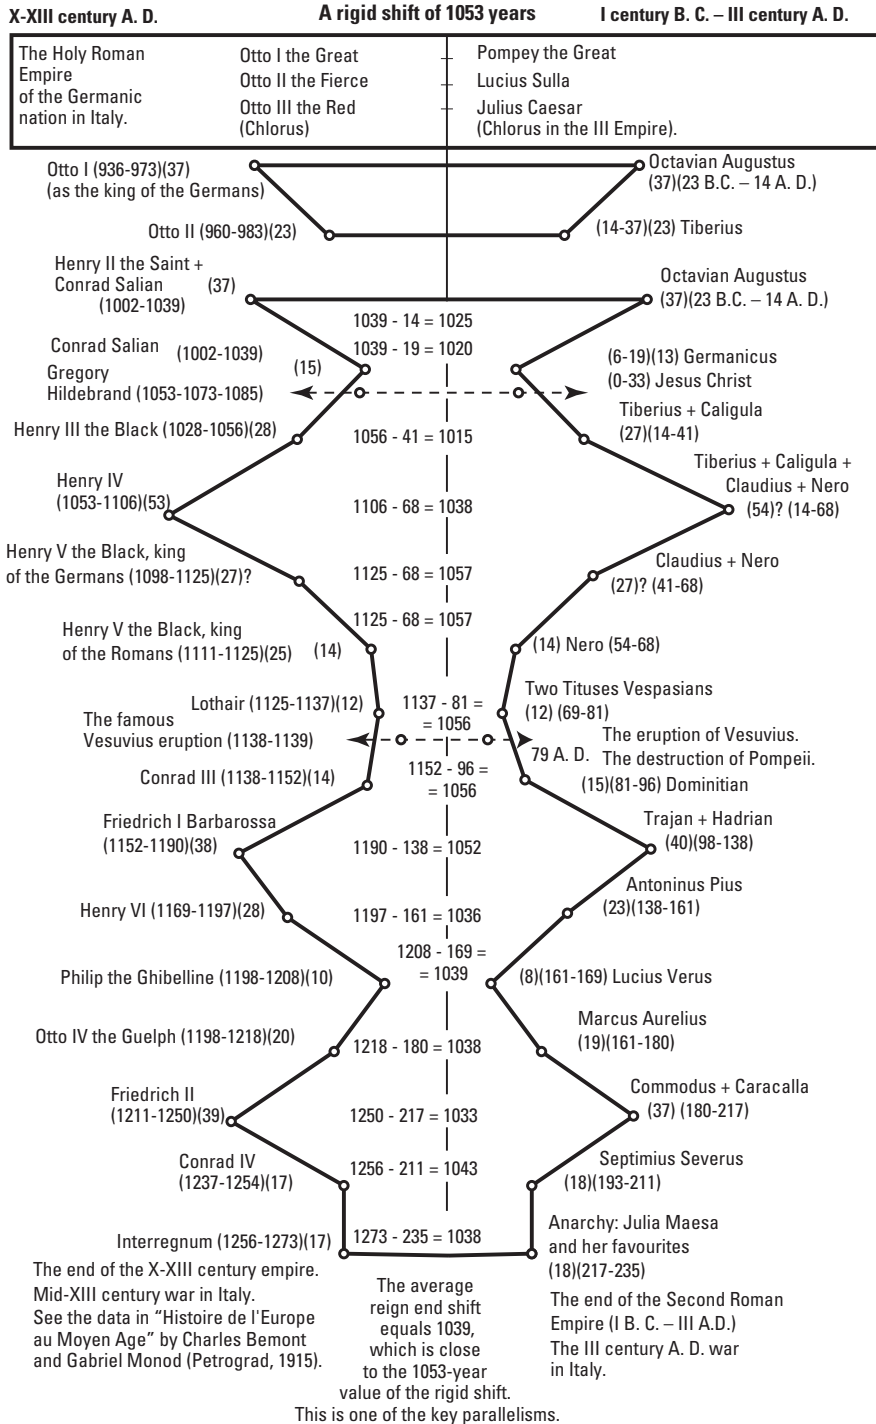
X-XIII century A. D.

A rigid shift of 1053 years

I century B. C. – III century A. D.

The Holy Roman Empire of the Germanic nation in Italy.

Otto I the Great
Otto II the Fierce
Otto III the Red (Chlorus)

Pompey the Great
Lucius Sulla
Julius Caesar (Chlorus in the III Empire).

Otto I (936-973)(37) (as the king of the Germans)

Octavian Augustus (37)(23 B.C. – 14 A. D.)

Otto II (960-983)(23)

(14-37)(23) Tiberius

Henry II the Saint + Conrad Salian (1002-1039) (37)

Octavian Augustus (37)(23 B.C. – 14 A. D.)

1039 - 14 = 1025

1039 - 19 = 1020

Conrad Salian (1002-1039)

Gregory Hildebrand (1053-1073-1085) (15)

(6-19)(13) Germanicus

(0-33) Jesus Christ

Tiberius + Caligula (27)(14-41)

Henry III the Black (1028-1056)(28)

1056 - 41 = 1015

Henry IV (1053-1106)(53)

1106 - 68 = 1038

Tiberius + Caligula + Claudius + Nero (54)? (14-68)

Henry V the Black, king of the Germans (1098-1125)(27)?

1125 - 68 = 1057

Claudius + Nero (27)? (41-68)

1125 - 68 = 1057

Henry V the Black, king of the Romans (1111-1125)(25) (14)

(14) Nero (54-68)

Lothair (1125-1137)(12)

1137 - 81 = = 1056

Two Tituses Vespasians (12) (69-81)

The famous Vesuvius eruption (1138-1139)

79 A. D.

The eruption of Vesuvius. The destruction of Pompeii.

Conrad III (1138-1152)(14)

1152 - 96 = = 1056

(15)(81-96) Dominitian

Friedrich I Barbarossa (1152-1190)(38)

1190 - 138 = 1052

Trajan + Hadrian (40)(98-138)

Antoninus Pius (23)(138-161)

Henry VI (1169-1197)(28)

1197 - 161 = 1036

1208 - 169 = = 1039

Philip the Ghibelline (1198-1208)(10)

(8)(161-169) Lucius Verus

Otto IV the Guelph (1198-1218)(20)

Marcus Aurelius (19)(161-180)

1218 - 180 = 1038

Commodus + Caracalla (37) (180-217)

Friedrich II (1211-1250)(39)

1250 - 217 = 1033

Conrad IV (1237-1254)(17)

1256 - 211 = 1043

Septimius Severus (18)(193-211)

Interregnum (1256-1273)(17)

1273 - 235 = 1038

Anarchy: Julia Maesa and her favourites (18)(217-235)

The end of the X-XIII century empire. Mid-XIII century war in Italy. See the data in "Histoire de l'Europe au Moyen Age" by Charles Bemont and Gabriel Monod (Petrograd, 1915).

The average reign end shift equals 1039, which is close to the 1053-year value of the rigid shift. This is one of the key parallelisms.

The end of the Second Roman Empire (I B. C. – III A.D.) The III century A. D. war in Italy.